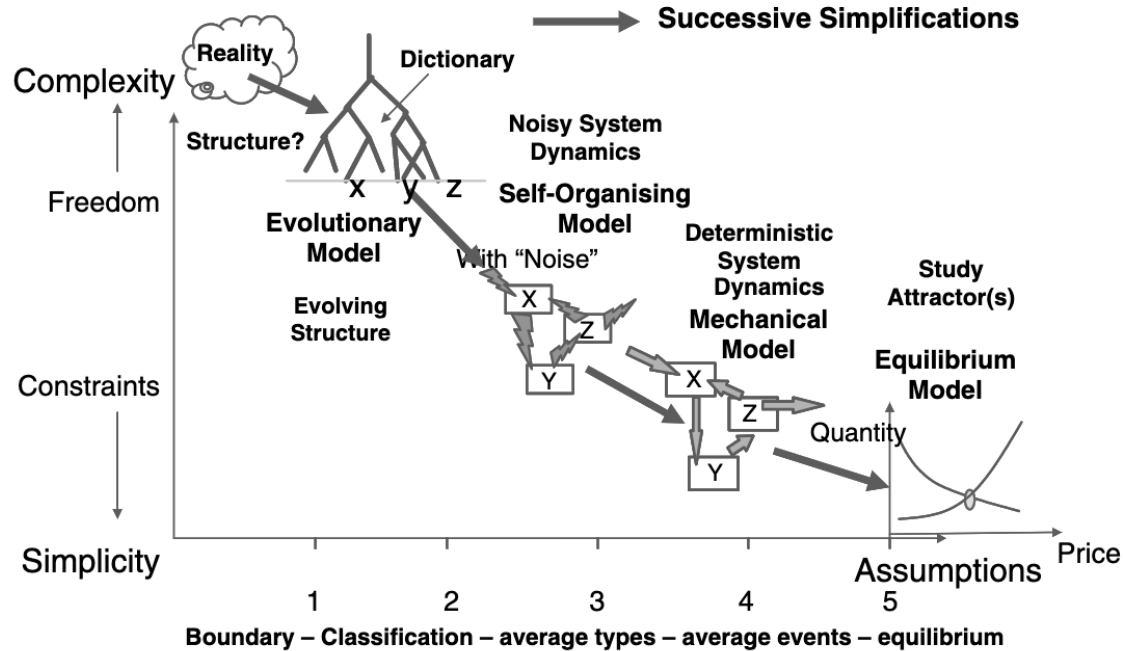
Successive Simplifications

Reality

Complexity

Dictionary

Structure?

Noisy System Dynamics

Freedom

X y Z

Evolutionary Model

Self-Organising Model

Deterministic System Dynamics

With “Noise”

Study Attractor(s)

Evolving Structure

X

Z

Mechanical Model

Constraints

Y

Equilibrium Model

X

Z

Quantity

Y

Simplicity

Price

Assumptions

1 2 3 4 5

Boundary – Classification – average types – average events – equilibrium